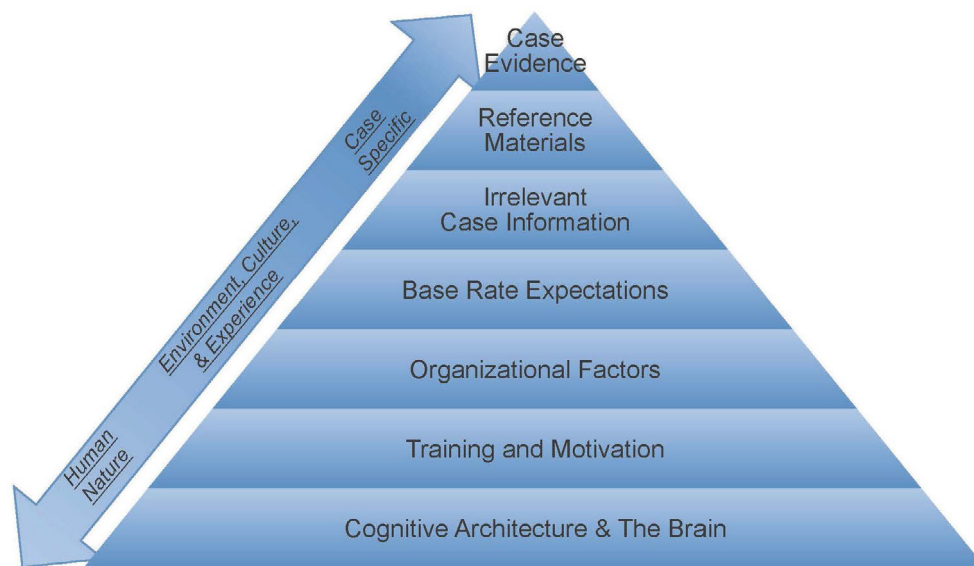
Case Evidence

Reference Materials

Irrelevant Case Information

Base Rate Expectations

Organizational Factors

Training and Motivation

Cognitive Architecture & The Brain

Case Specific

Environment, Culture, & Experience

Human Nature